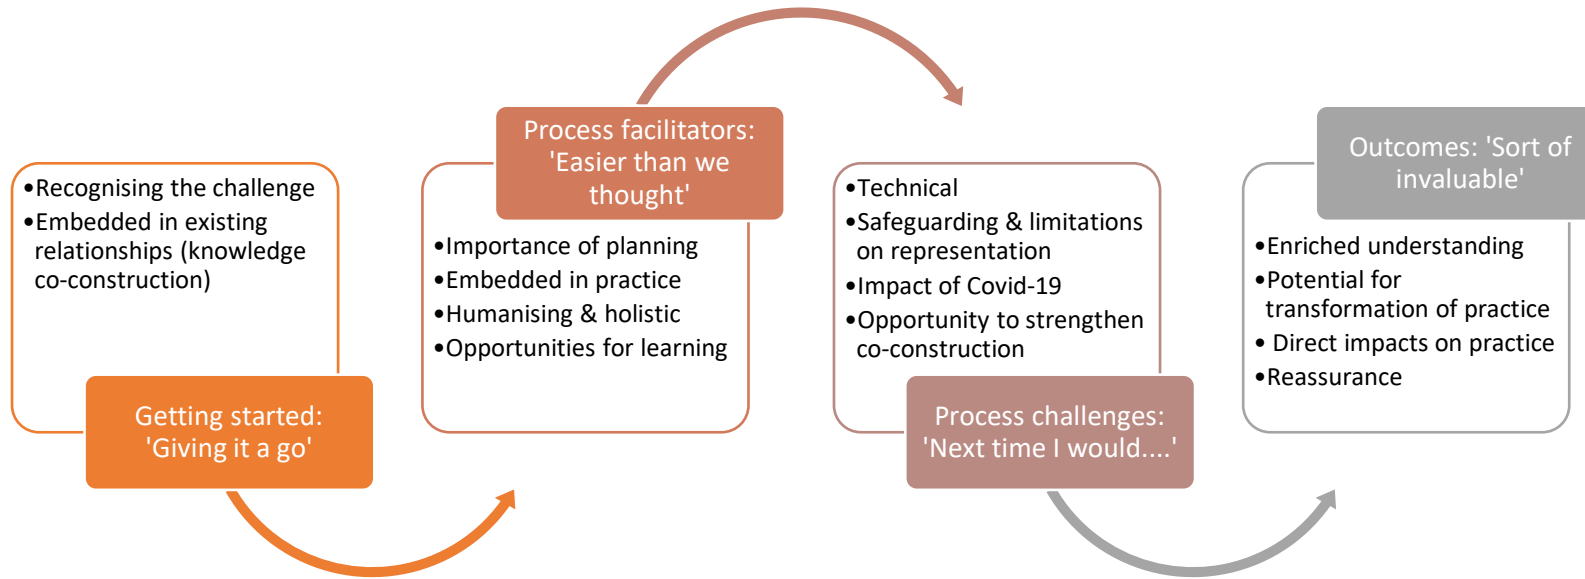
•Recognising the challenge
•Embedded in existing relationships (knowledge co-construction)

Getting started: 'Giving it a go'

Process facilitators: 'Easier than we thought'

•Importance of planning
•Embedded in practice
•Humanising & holistic
•Opportunities for learning

•Technical
•Safeguarding & limitations on representation
•Impact of Covid-19
•Opportunity to strengthen co-construction

Process challenges: 'Next time I would....'

Outcomes: 'Sort of invaluable'

•Enriched understanding
•Potential for transformation of practice
• Direct impacts on practice
•Reassurance